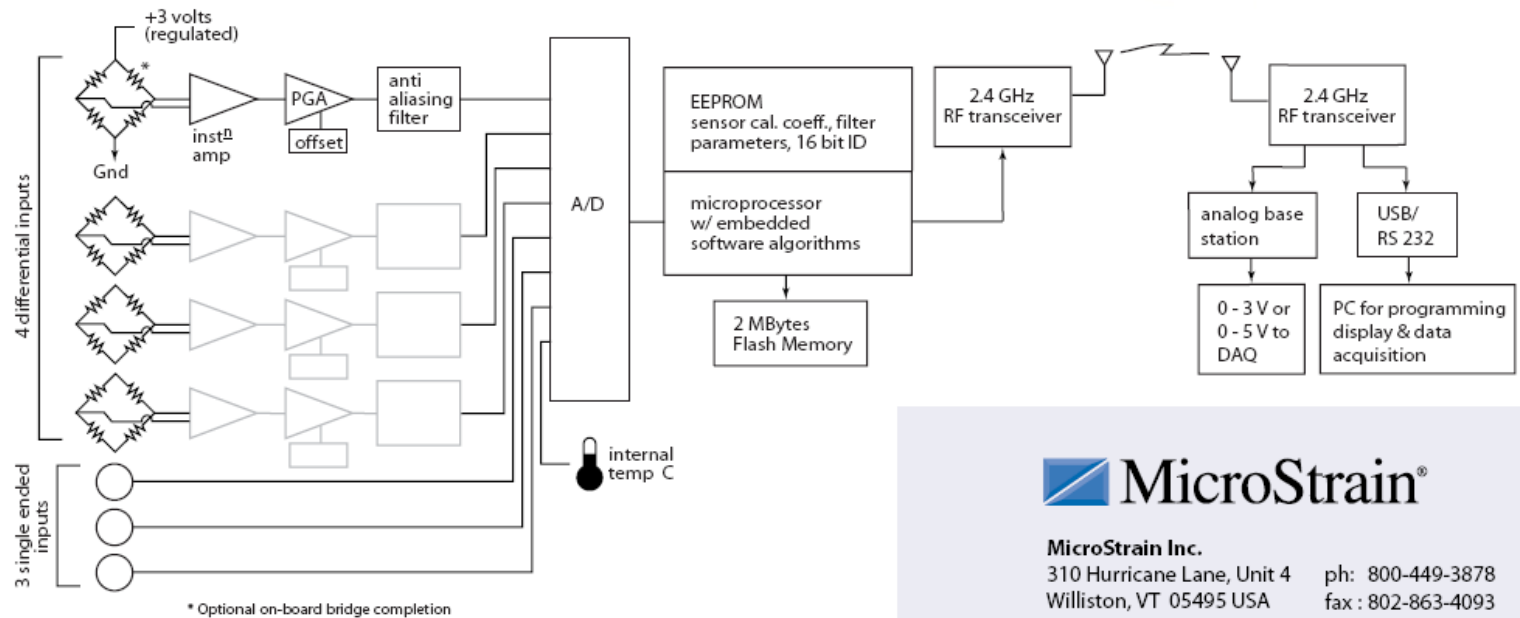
+3 volts
(regulated)

*

Gnd

inst$^{n}$
amp

PGA

offset

anti
aliasing
filter

4 differential inputs

3 single ended
inputs

A/D

internal
temp C

EEPROM
sensor cal. coeff., filter
parameters, 16 bit ID

microprocessor
w/ embedded
software algorithms

2 MBytes
Flash Memory

2.4 GHz
RF transceiver

2.4 GHz
RF transceiver

analog base
station

USB/
RS 232

0 - 3 V or
0 - 5 V to
DAQ

PC for programming
display & data
acquisition

* Optional on-board bridge completion

MicroStrain®

MicroStrain Inc.
310 Hurricane Lane, Unit 4
Williston, VT 05495 USA

ph: 800-449-3878
fax : 802-863-4093